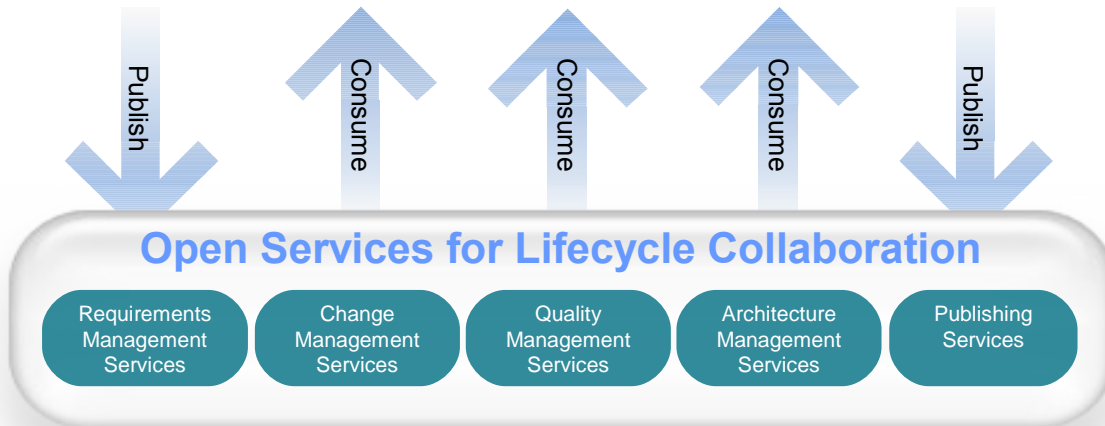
Publish

Consume

Consume

Consume

Publish

Open Services for Lifecycle Collaboration

Requirements Management Services

Change Management Services

Quality Management Services

Architecture Management Services

Publishing Services